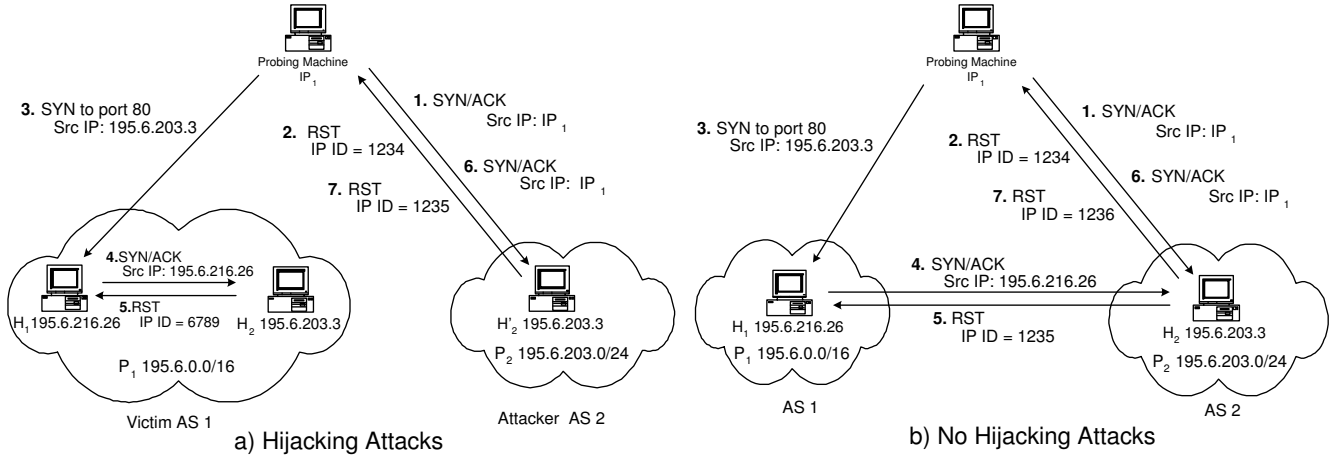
Probing Machine
$IP_1$

3. SYN to port 80
Src IP: 195.6.203.3

2. RST
IP ID = 1234

1. SYN/ACK
Src IP: $IP_1$

6. SYN/ACK
Src IP: $IP_1$

7. RST
IP ID = 1235

4.SYN/ACK
Src IP: 195.6.216.26

5.RST
IP ID = 6789

$H_1$ 195.6.216.26
$H_2$ 195.6.203.3
$P_1$ 195.6.0.0/16

$H'_2$ 195.6.203.3
$P_2$ 195.6.203.0/24

Victim AS 1
Attacker AS 2
a) Hijacking Attacks

Probing Machine
$IP_1$

3. SYN to port 80
Src IP: 195.6.203.3

2. RST
IP ID = 1234

1. SYN/ACK
Src IP: $IP_1$

6. SYN/ACK
Src IP: $IP_1$

7. RST
IP ID = 1236

4. SYN/ACK
Src IP: 195.6.216.26

5. RST
IP ID = 1235

$H_1$ 195.6.216.26
$P_1$ 195.6.0.0/16

$H_2$ 195.6.203.3
$P_2$ 195.6.203.0/24

AS 1
AS 2
b) No Hijacking Attacks